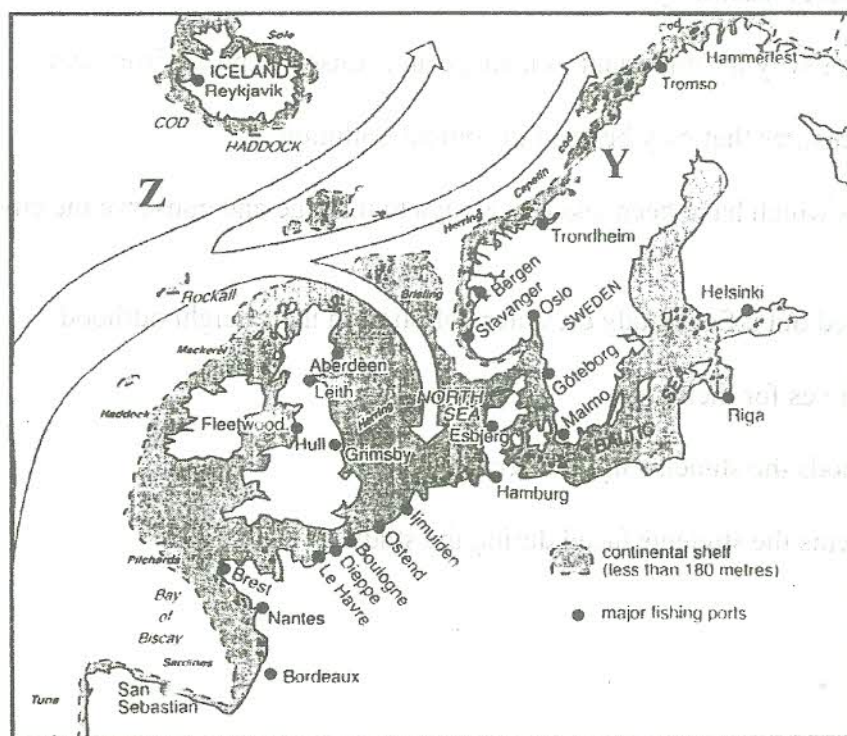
Sole
ICELAND
Reykjavik
COD
HADDOCK
Z
Y
cod
Hammerfest
Tromso
Herring
Capelin
cod
Trondheim
Rockall
Brisling
Bergen
Stavanger
Oslo
SWEDEN
Helsinki
Mackerel
Aberdeen
Leith
Herring
NORTH SEA
Göteborg
Haddock
Fleetwood
Hull
Grimsby
Esbjerg
Malmo
BALTIC SEA
Riga
Hamburg
Ijmuiden
Ostend
Boulogne
Dieppe
Le Havre
Pilchards
Brest
Bay of Biscay
Nantes
Sardines
Bordeaux
Tuna
San Sebastian
continental shelf (less than 180 metres)
major fishing ports